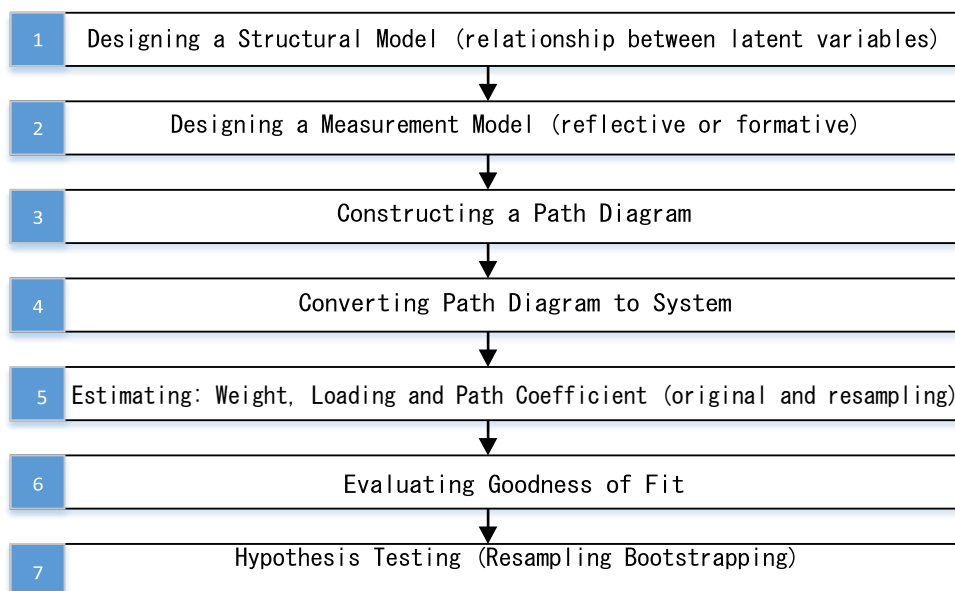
1 Designing a Structural Model (relationship between latent variables)

2 Designing a Measurement Model (reflective or formative)

3 Constructing a Path Diagram

4 Converting Path Diagram to System

5 Estimating: Weight, Loading and Path Coefficient (original and resampling)

6 Evaluating Goodness of Fit

7 Hypothesis Testing (Resampling Bootstrapping)